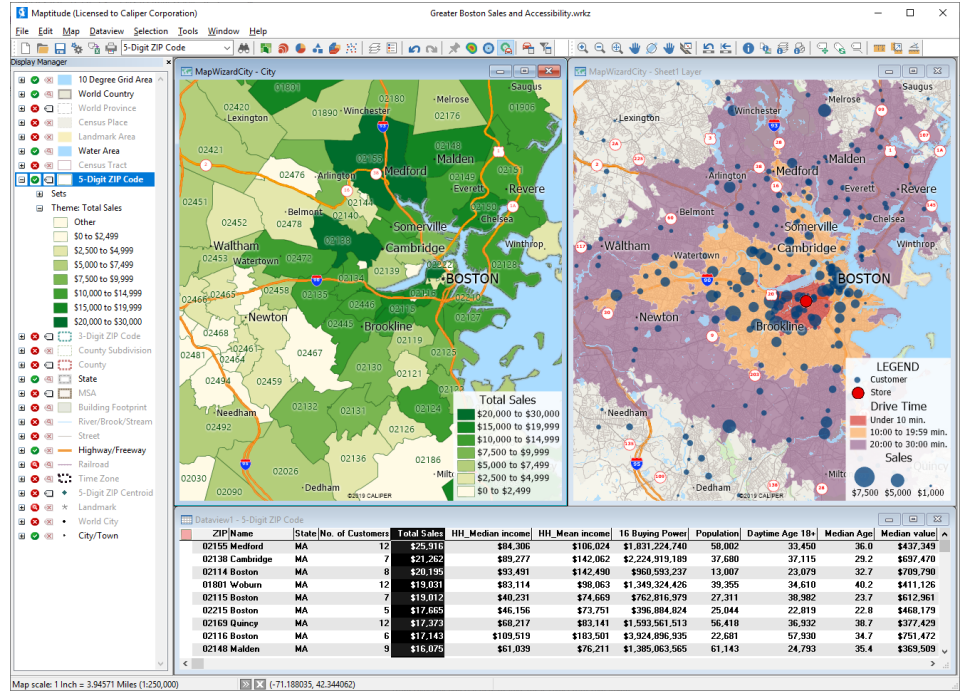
Maptitude (Licensed to Caliper Corporation)
Greater Boston Sales and Accessibility.wrkz

File Edit Map Dataview Selection Tools Window Help

5-Digit ZIP Code

Display Manager
10 Degree Grid Area
World Country
World Province
Census Place
Landmark Area
Water Area
Census Tract
5-Digit ZIP Code
Sets
Theme: Total Sales
Other
$0 to $2,499
$2,500 to $4,999
$5,000 to $7,499
$7,500 to $9,999
$10,000 to $14,999
$15,000 to $19,999
$20,000 to $30,000
3-Digit ZIP Code
County Subdivision
County
State
MSA
Building Footprint
River/Brook/Stream
Street
Highway/Freeway
Railroad
Time Zone
5-Digit ZIP Centroid
Landmark
World City
City/Town

MapWizardCity - City

01801 Lexington 01890 Winchester 02180 Melrose Saugus 02155 Medford 02148 Malden 02176 02421 02476 Arlington 02149 Everett 02150 Revere 02144 02143 Chelsea 02451 Belmont 02140 Somerville 02452 02478 02138 Cambridge Winthrop Waltham 02453 Watertown 02472 02139 02134 02142 BOSTON 02458 02135 02215 02446 02468 Newton 02445 Brookline 02119 02466 02467 02130 02121 02120 02124 02494 Needham 02136 02126 02090 Dedham ©2019 CALIPER

Total Sales
$20,000 to $30,000
$15,000 to $19,999
$10,000 to $14,999
$7,500 to $9,999
$5,000 to $7,499
$2,500 to $4,999
$0 to $2,499

MapWizardCity - Sheet1 Layer

Lexington Winchester Melrose Saugus Medford Malden Arlington Everett Revere Belmont Somerville Chelsea Cambridge Winthrop Waltham Watertown BOSTON Newton Brookline Needham Dedham Quincy ©2019 CALIPER

LEGEND
Customer
Store
Drive Time
Under 10 min.
10:00 to 19:59 min.
20:00 to 30:00 min.
Sales
$7,500 $5,000 $1,000

Dataview1 - 5-Digit ZIP Code

| ZIP | Name | State | No. of Customers | Total Sales | HH_Median income | HH_Mean income | 16 Buying Power | Population | Daytime Age 18+ | Median Age | Median value |
|---|---|---|---|---|---|---|---|---|---|---|---|
| 02155 | Medford | MA | 12 | $25,916 | $84,306 | $106,024 | $1,831,224,740 | 58,002 | 33,450 | 36.0 | $437,349 |
| 02138 | Cambridge | MA | 7 | $21,262 | $89,277 | $142,062 | $2,224,919,189 | 37,680 | 37,115 | 29.2 | $697,470 |
| 02114 | Boston | MA | 8 | $20,195 | $93,491 | $142,490 | $960,593,237 | 13,007 | 23,079 | 32.7 | $709,790 |
| 01801 | Woburn | MA | 12 | $19,031 | $83,114 | $98,063 | $1,349,324,426 | 39,355 | 34,610 | 40.2 | $411,126 |
| 02115 | Boston | MA | 7 | $19,012 | $40,231 | $74,669 | $762,816,979 | 27,311 | 38,982 | 23.7 | $612,961 |
| 02215 | Boston | MA | 5 | $17,665 | $46,156 | $73,751 | $396,884,824 | 25,044 | 22,819 | 22.8 | $468,179 |
| 02169 | Quincy | MA | 12 | $17,373 | $68,217 | $83,141 | $1,593,561,513 | 56,418 | 36,932 | 38.7 | $377,429 |
| 02116 | Boston | MA | 6 | $17,143 | $109,519 | $183,501 | $3,924,896,935 | 22,681 | 57,930 | 34.7 | $751,472 |
| 02148 | Malden | MA | 9 | $16,075 | $61,039 | $76,211 | $1,385,063,565 | 61,143 | 24,793 | 35.4 | $369,509 |

Map scale: 1 Inch = 3.94571 Miles (1:250,000)
(-71.188035, 42.344062)